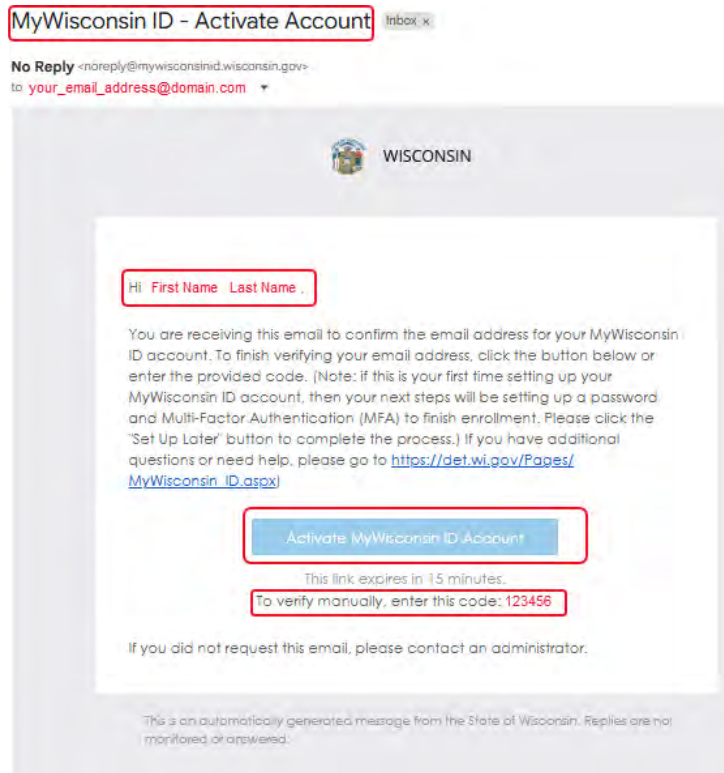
MyWisconsin ID - Activate Account Inbox ×

No Reply <noreply@mywisconsinid.wisconsin.gov>
to your_email_address@domain.com ▾

WISCONSIN

Hi First Name Last Name ,

You are receiving this email to confirm the email address for your MyWisconsin ID account. To finish verifying your email address, click the button below or enter the provided code. (Note: if this is your first time setting up your MyWisconsin ID account, then your next steps will be setting up a password and Multi-Factor Authentication (MFA) to finish enrollment. Please click the 'Set Up Later' button to complete the process.) If you have additional questions or need help, please go to https://det.wi.gov/Pages/MyWisconsin_ID.aspx)

Activate MyWisconsin ID Account

This link expires in 15 minutes.
To verify manually, enter this code: 123456

If you did not request this email, please contact an administrator.

This is an automatically generated message from the State of Wisconsin. Replies are not monitored or answered.